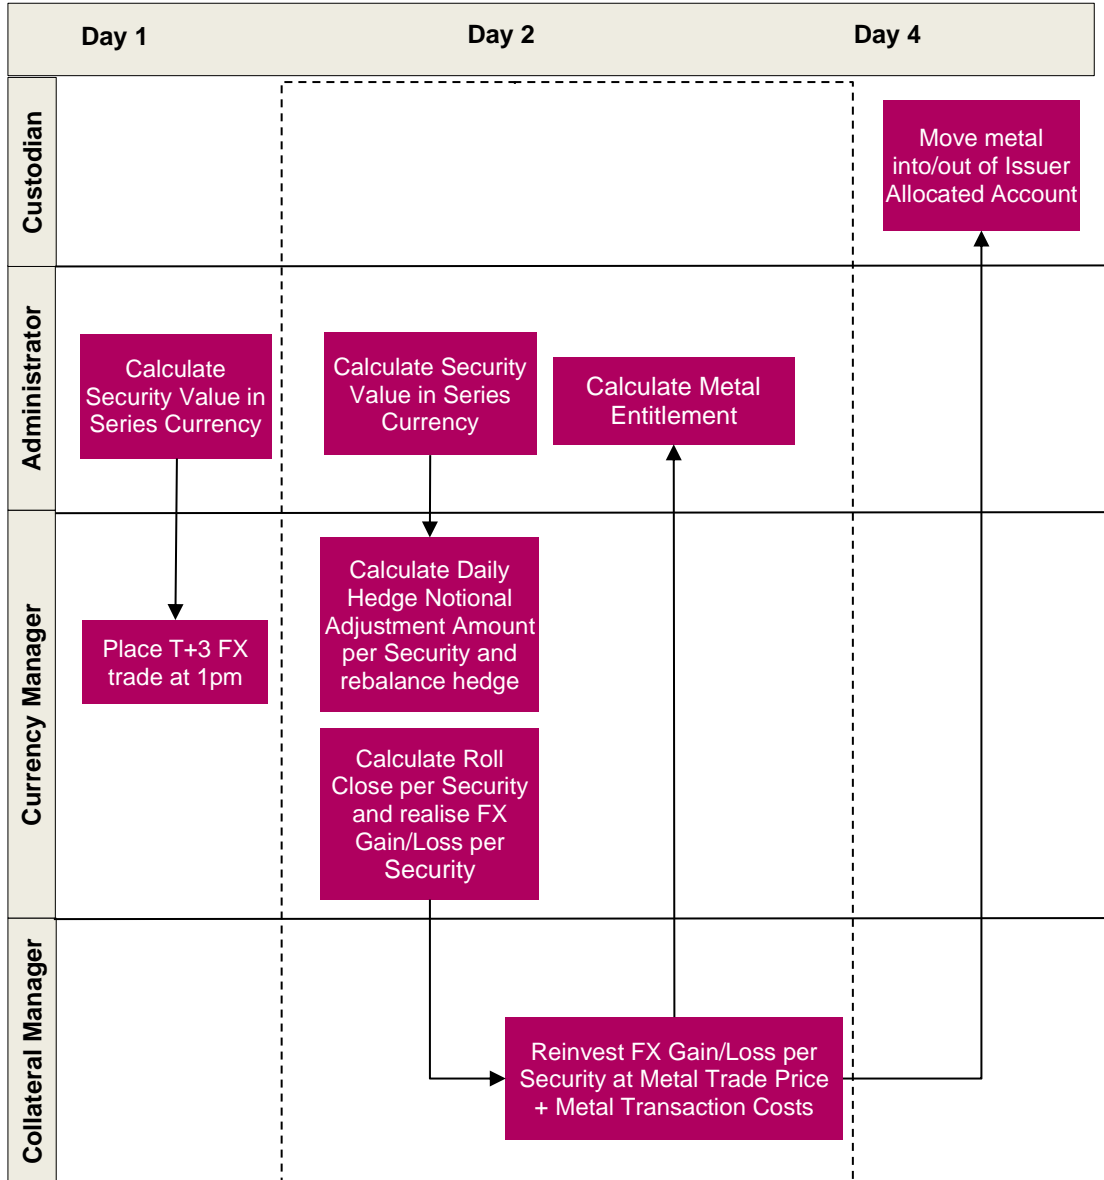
Day 1

Day 2

Day 4

Custodian

Move metal into/out of Issuer Allocated Account

Administrator

Calculate Security Value in Series Currency

Calculate Security Value in Series Currency

Calculate Metal Entitlement

Currency Manager

Place T+3 FX trade at 1pm

Calculate Daily Hedge Notional Adjustment Amount per Security and rebalance hedge

Calculate Roll Close per Security and realise FX Gain/Loss per Security

Collateral Manager

Reinvest FX Gain/Loss per Security at Metal Trade Price + Metal Transaction Costs